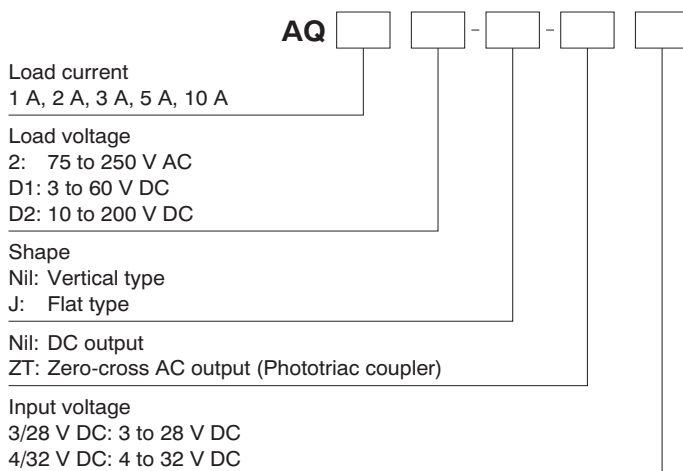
AQ [ ] [ ] - [ ] - [ ] [ ]

Load current
1 A, 2 A, 3 A, 5 A, 10 A

Load voltage
2: 75 to 250 V AC
D1: 3 to 60 V DC
D2: 10 to 200 V DC

Shape
Nil: Vertical type
J: Flat type

Nil: DC output
ZT: Zero-cross AC output (Phototriac coupler)

Input voltage
3/28 V DC: 3 to 28 V DC
4/32 V DC: 4 to 32 V DC